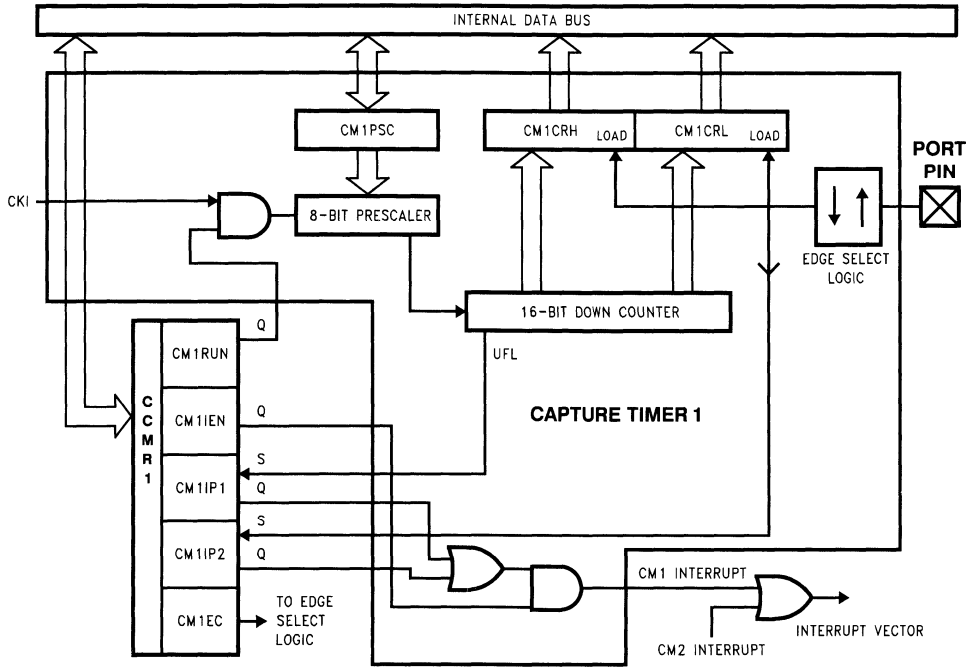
INTERNAL DATA BUS

CM1PSC

CM1CRH LOAD

CM1CRL LOAD

PORT PIN

CKI

8-BIT PRESCALER

EDGE SELECT LOGIC

16-BIT DOWN COUNTER

Q

UFL

CCMR1

CM1RUN

CM1IEN

CM1IP1

CM1IP2

CM1EC

Q

S

Q

S

Q

CAPTURE TIMER 1

TO EDGE SELECT LOGIC

CM1 INTERRUPT

CM2 INTERRUPT

INTERRUPT VECTOR